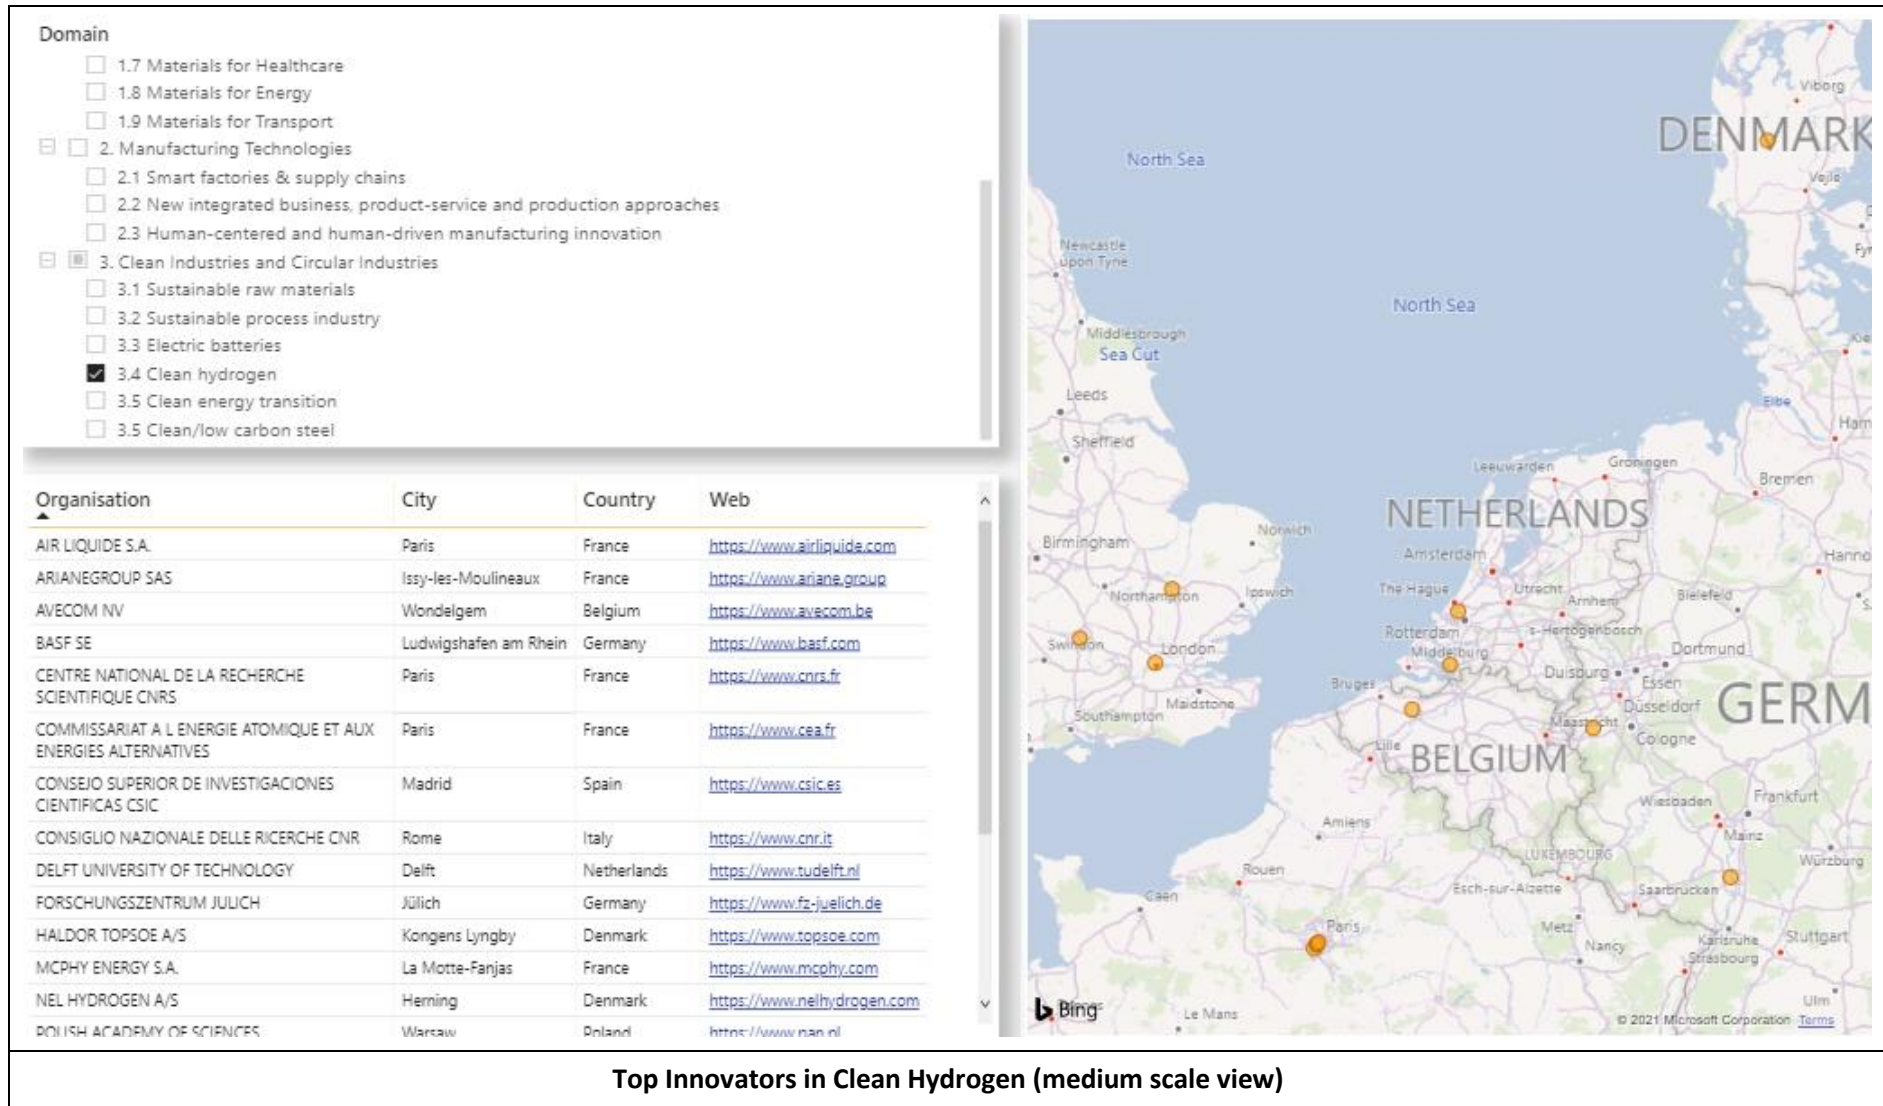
Domain

1.7 Materials for Healthcare
1.8 Materials for Energy
1.9 Materials for Transport
2. Manufacturing Technologies
2.1 Smart factories & supply chains
2.2 New integrated business, product-service and production approaches
2.3 Human-centered and human-driven manufacturing innovation
3. Clean Industries and Circular Industries
3.1 Sustainable raw materials
3.2 Sustainable process industry
3.3 Electric batteries
3.4 Clean hydrogen
3.5 Clean energy transition
3.5 Clean/low carbon steel

| Organisation | City | Country | Web |
|---|---|---|---|
| AIR LIQUIDE S.A. | Paris | France | https://www.airliquide.com |
| ARIANEGROUP SAS | Issy-les-Moulineaux | France | https://www.ariane.group |
| AVECOM NV | Wondelgem | Belgium | https://www.avecom.be |
| BASF SE | Ludwigshafen am Rhein | Germany | https://www.basf.com |
| CENTRE NATIONAL DE LA RECHERCHE SCIENTIFIQUE CNRS | Paris | France | https://www.cnrs.fr |
| COMMISSARIAT A L ENERGIE ATOMIQUE ET AUX ENERGIES ALTERNATIVES | Paris | France | https://www.cea.fr |
| CONSEJO SUPERIOR DE INVESTIGACIONES CIENTIFICAS CSIC | Madrid | Spain | https://www.csic.es |
| CONSIGLIO NAZIONALE DELLE RICERCHE CNR | Rome | Italy | https://www.cnr.it |
| DELFT UNIVERSITY OF TECHNOLOGY | Delft | Netherlands | https://www.tudelft.nl |
| FORSCHUNGSZENTRUM JULICH | Jülich | Germany | https://www.fz-juelich.de |
| HALDOR TOPSOE A/S | Kongens Lyngby | Denmark | https://www.topsoe.com |
| MCPHY ENERGY S.A. | La Motte-Fanjas | France | https://www.mcphy.com |
| NEL HYDROGEN A/S | Herning | Denmark | https://www.nelhydrogen.com |
| POLISH ACADEMY OF SCIENCES | Warsaw | Poland | https://www.pan.pl |

North Sea
North Sea
DENMARK
Viborg
Vejle
Newcastle upon Tyne
Middlesbrough
Sea Cut
Leeds
Sheffield
Elbe
Ham
Leeuwarden
Groningen
Bremen
NETHERLANDS
Birmingham
Norwich
Amsterdam
Hanno
Northampton
Ipswich
The Hague
Utrecht
Arnhem
Bielefeld
Swindon
London
Rotterdam
's-Hertogenbosch
Dortmund
Middelburg
Duisburg
Essen
Bruges
Maidstone
Düsseldorf
GERM
Southampton
Maastricht
Cologne
Lille
BELGIUM
Wiesbaden
Frankfurt
Amiens
Mainz
LUXEMBOURG
Würzburg
Rouen
Esch-sur-Alzette
Saarbrücken
Caen
Paris
Metz
Nancy
Karlsruhe
Stuttgart
Strasbourg
Bing
Le Mans
Ulm
© 2021 Microsoft Corporation Terms

Top Innovators in Clean Hydrogen (medium scale view)